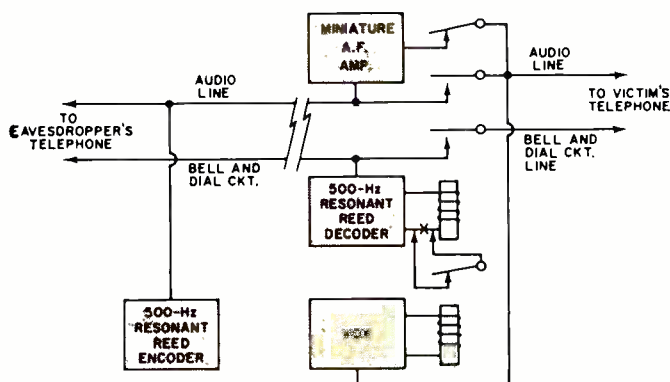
MINIATURE A.F. AMP.

AUDIO LINE

TO EAVESDROPPER'S TELEPHONE

BELL AND DIAL CKT.

AUDIO LINE

TO VICTIM'S TELEPHONE

BELL AND DIAL CKT. LINE

500-Hz RESONANT REED DECODER

500-Hz RESONANT REED ENCODER

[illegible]